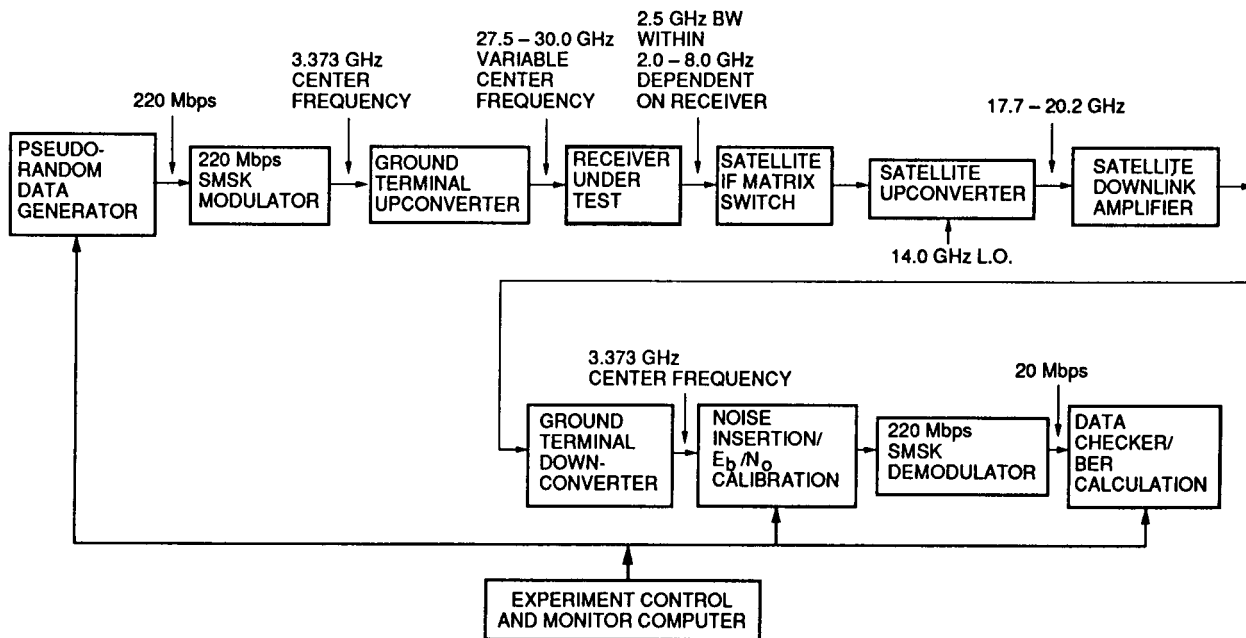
220 Mbps

3.373 GHz CENTER FREQUENCY

27.5 – 30.0 GHz VARIABLE CENTER FREQUENCY

2.5 GHz BW WITHIN 2.0 – 8.0 GHz DEPENDENT ON RECEIVER

17.7 – 20.2 GHz

PSEUDO-RANDOM DATA GENERATOR

220 Mbps SMSK MODULATOR

GROUND TERMINAL UPCONVERTER

RECEIVER UNDER TEST

SATELLITE IF MATRIX SWITCH

SATELLITE UPCONVERTER

SATELLITE DOWNLINK AMPLIFIER

14.0 GHz L.O.

3.373 GHz CENTER FREQUENCY

20 Mbps

GROUND TERMINAL DOWN-CONVERTER

NOISE INSERTION/ $E_b/N_o$ CALIBRATION

220 Mbps SMSK DEMODULATOR

DATA CHECKER/ BER CALCULATION

EXPERIMENT CONTROL AND MONITOR COMPUTER